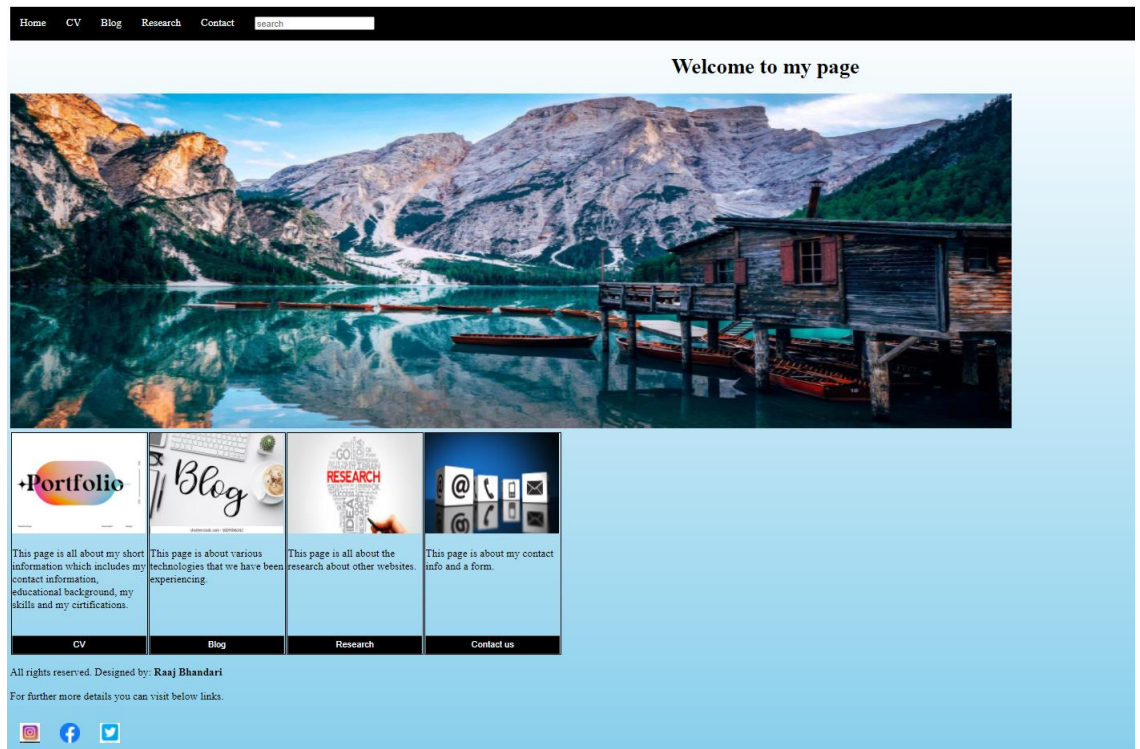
Home CV Blog Research Contact search

Welcome to my page

Portfolio

Blog

RESEARCH

This page is all about my short information which includes my contact information, educational background, my skills and my cirtifications.

CV

This page is about various technologies that we have been experiencing.

Blog

This page is all about the research about other websites.

Research

This page is about my contact info and a form.

Contact us

All rights reserved. Designed by: **Raaj Bhandari**

For further more details you can visit below links.